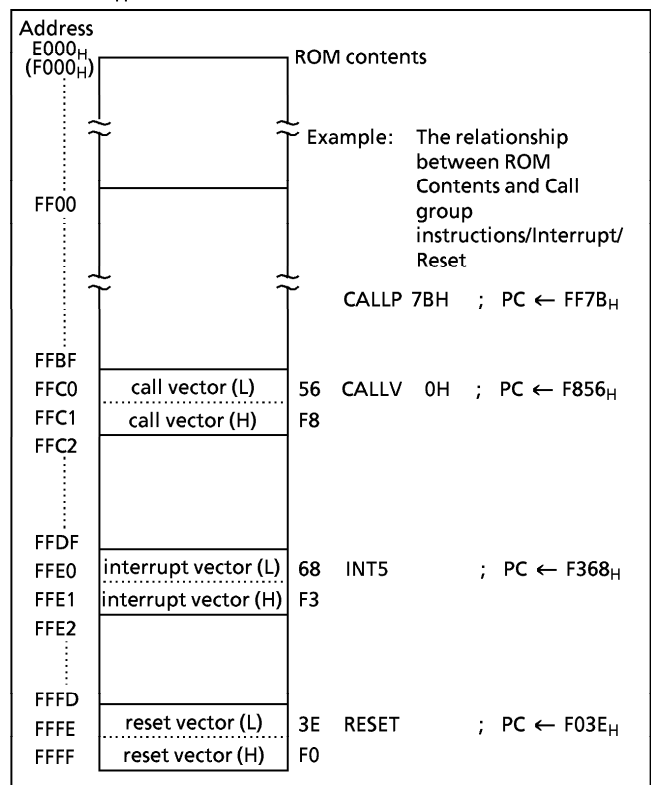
Address
$E000_H$
$(F000_H)$

ROM contents

Example: The relationship between ROM Contents and Call group instructions/Interrupt/Reset

FF00

CALLP 7BH ; PC ← $FF7B_H$

FFBF
FFC0 call vector (L) 56 CALLV 0H ; PC ← $F856_H$
FFC1 call vector (H) F8
FFC2

FFDF
FFE0 interrupt vector (L) 68 INT5 ; PC ← $F368_H$
FFE1 interrupt vector (H) F3
FFE2

FFFD
FFFE reset vector (L) 3E RESET ; PC ← $F03E_H$
FFFF reset vector (H) F0